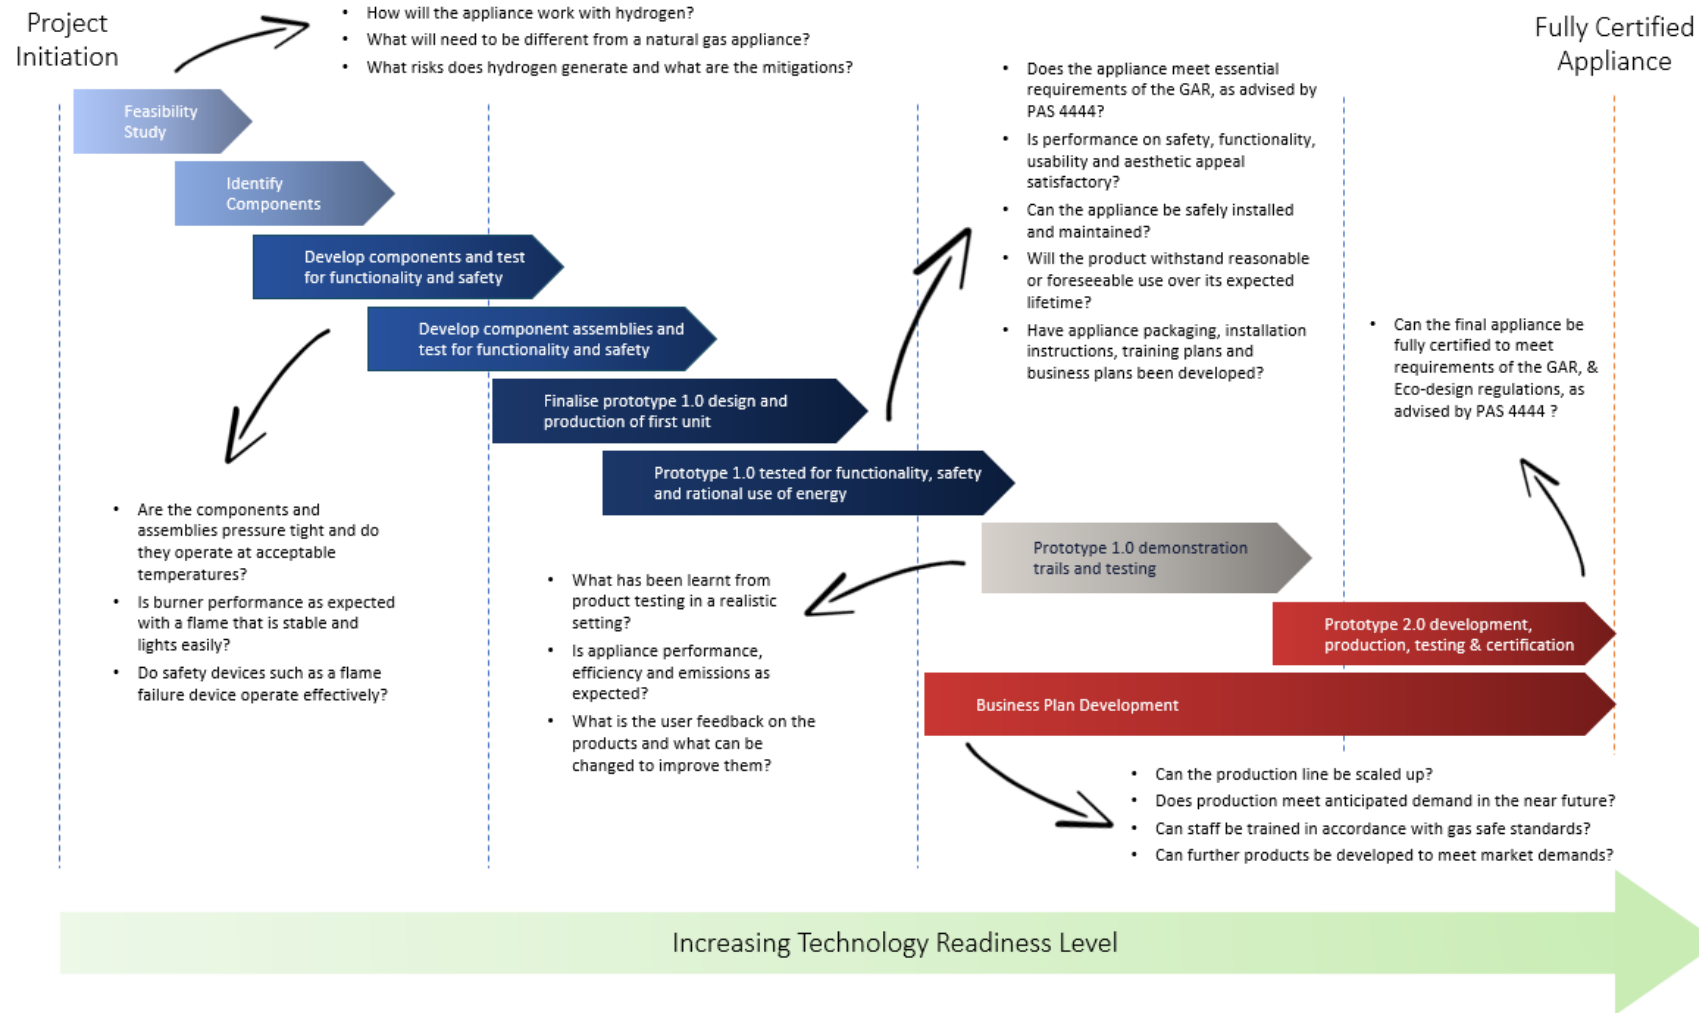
Project Initiation

- How will the appliance work with hydrogen?
- What will need to be different from a natural gas appliance?
- What risks does hydrogen generate and what are the mitigations?

Fully Certified Appliance

Feasibility Study

Identify Components

Develop components and test for functionality and safety

Develop component assemblies and test for functionality and safety

Finalise prototype 1.0 design and production of first unit

Prototype 1.0 tested for functionality, safety and rational use of energy

Prototype 1.0 demonstration trails and testing

Prototype 2.0 development, production, testing & certification

Business Plan Development

- Does the appliance meet essential requirements of the GAR, as advised by PAS 4444?
- Is performance on safety, functionality, usability and aesthetic appeal satisfactory?
- Can the appliance be safely installed and maintained?
- Will the product withstand reasonable or foreseeable use over its expected lifetime?
- Have appliance packaging, installation instructions, training plans and business plans been developed?

- Can the final appliance be fully certified to meet requirements of the GAR, & Eco-design regulations, as advised by PAS 4444 ?

- Are the components and assemblies pressure tight and do they operate at acceptable temperatures?
- Is burner performance as expected with a flame that is stable and lights easily?
- Do safety devices such as a flame failure device operate effectively?

- What has been learnt from product testing in a realistic setting?
- Is appliance performance, efficiency and emissions as expected?
- What is the user feedback on the products and what can be changed to improve them?

- Can the production line be scaled up?
- Does production meet anticipated demand in the near future?
- Can staff be trained in accordance with gas safe standards?
- Can further products be developed to meet market demands?

Increasing Technology Readiness Level